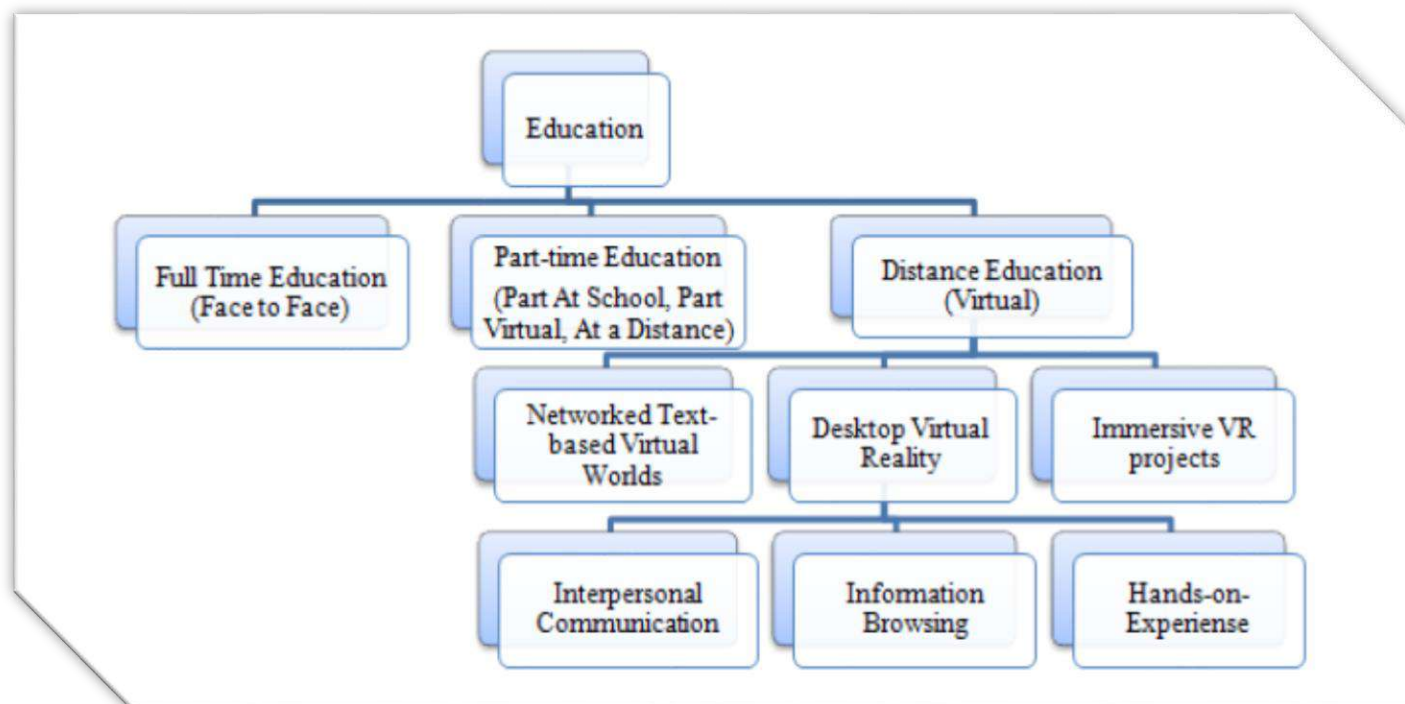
Education

Full Time Education (Face to Face)

Part-time Education (Part At School, Part Virtual, At a Distance)

Distance Education (Virtual)

Networked Text-based Virtual Worlds

Desktop Virtual Reality

Immersive VR projects

Interpersonal Communication

Information Browsing

Hands-on-Experiense